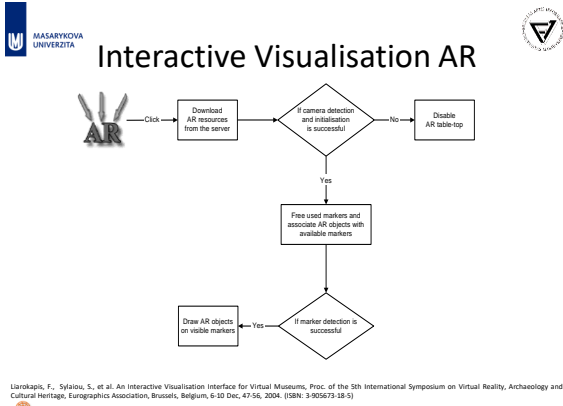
MASARYKOVA UNIVERZITA

Interactive Visualisation AR

AR

Click

Download AR resources from the server

If camera detection and initialisation is successful

No

Disable AR table-top

Yes

Free used markers and associate AR objects with available markers

If marker detection is successful

Yes

Draw AR objects on visible markers

Liarokapis, F., Sylaiou, S., et al. An Interactive Visualisation Interface for Virtual Museums, Proc. of the 5th International Symposium on Virtual Reality, Archaeology and Cultural Heritage, Eurographics Association, Brussels, Belgium, 6-10 Dec, 47-56, 2004. (ISBN: 3-905673-18-5)